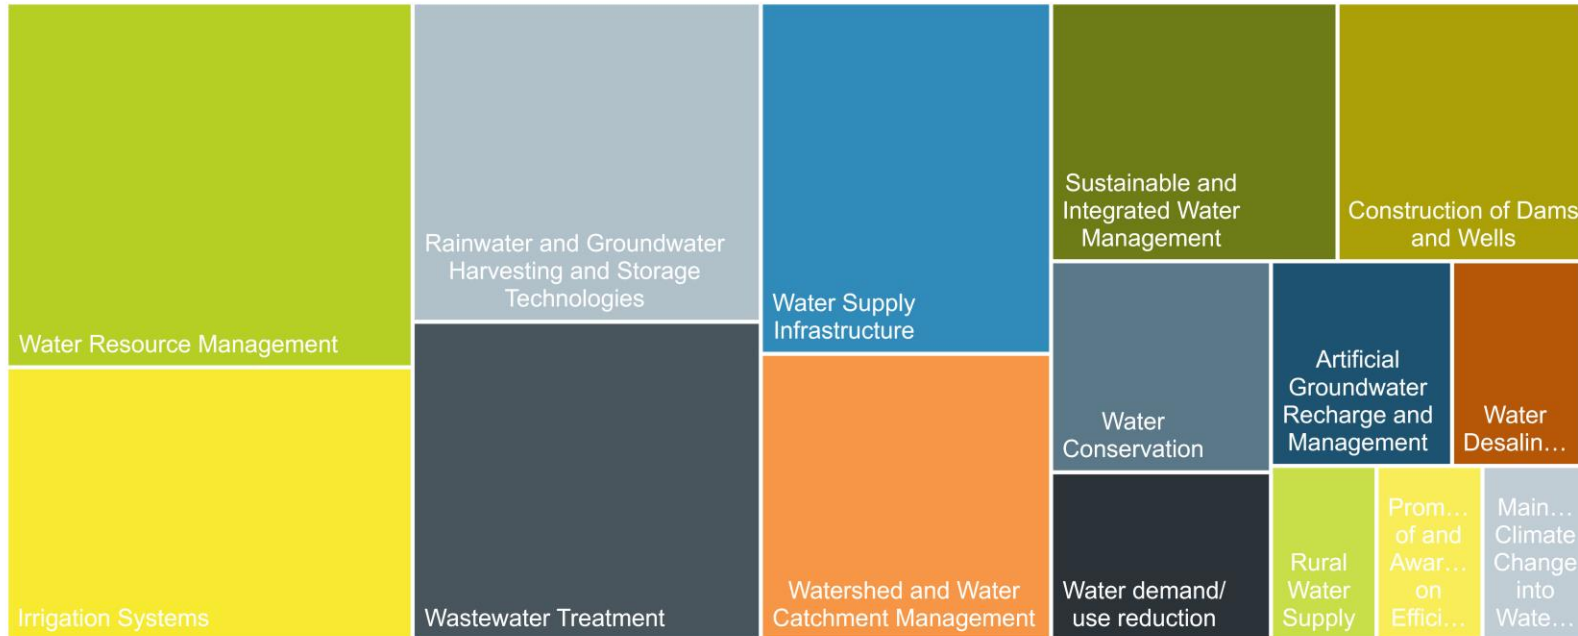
Water Resource Management

Irrigation Systems

Rainwater and Groundwater Harvesting and Storage Technologies

Wastewater Treatment

Water Supply Infrastructure

Watershed and Water Catchment Management

Sustainable and Integrated Water Management

Construction of Dams and Wells

Water Conservation

Artificial Groundwater Recharge and Management

Water Desalin…

Water demand/ use reduction

Rural Water Supply

Prom… of and Awar… on Effici…

Main… Climate Change into Wate…